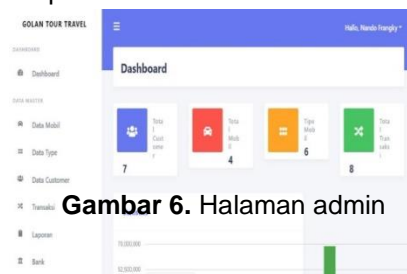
GOLAN TOUR TRAVEL

≡

Hallo, Nando Frangky

DASHBOARD

Dashboard

Dashboard

DATA MASTER

Data Mobil

Data Type

Data Customer

Transaksi

Laporan

Bank

Total Customer
7

Total Mobil
4

Type Mobil
6

Total Transaksi
8

Gambar 6. Halaman admin

75,000,000

62,500,000